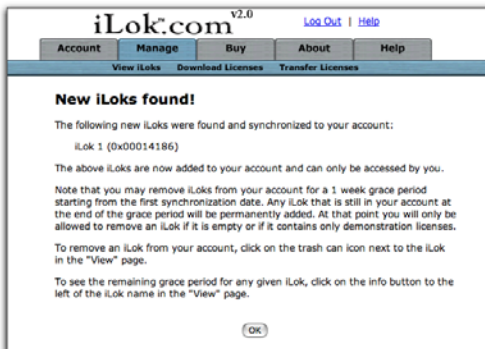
iLok.com v2.0

Log Out | Help

Account | Manage | Buy | About | Help

View iLoks | Download Licenses | Transfer Licenses

New iLoks found!

The following new iLoks were found and synchronized to your account:

iLok 1 (0x00014186)

The above iLoks are now added to your account and can only be accessed by you.

Note that you may remove iLoks from your account for a 1 week grace period starting from the first synchronization date. Any iLok that is still in your account at the end of the grace period will be permanently added. At that point you will only be allowed to remove an iLok if it is empty or if it contains only demonstration licenses.

To remove an iLok from your account, click on the trash can icon next to the iLok in the "View" page.

To see the remaining grace period for any given iLok, click on the info button to the left of the iLok name in the "View" page.

OK